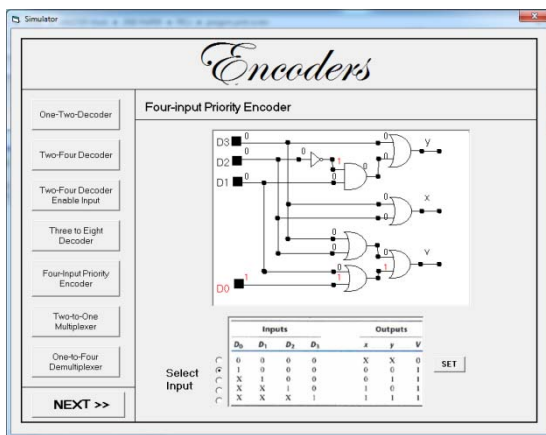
Simulator

Encoders

One-Two-Decoder

Two-Four Decoder

Two-Four Decoder Enable Input

Three to Eight Decoder

Four-Input Priority Encoder

Two-to-One Multiplexer

One-to-Four Demultiplexer

NEXT >>

Four-input Priority Encoder

D3 0
D2 0
D1 0
D0 1
0
0
1
0
0
0
0
0
0
0
1
y
x
V

Select Input

| Inputs | | | | Outputs | | |
|---|---|---|---|---|---|---|
| $D_0$ | $D_1$ | $D_2$ | $D_3$ | $x$ | $y$ | $V$ |
| 0 | 0 | 0 | 0 | X | X | 0 |
| 1 | 0 | 0 | 0 | 0 | 0 | 1 |
| X | 1 | 0 | 0 | 0 | 1 | 1 |
| X | X | 1 | 0 | 1 | 0 | 1 |
| X | X | X | 1 | 1 | 1 | 1 |

SET